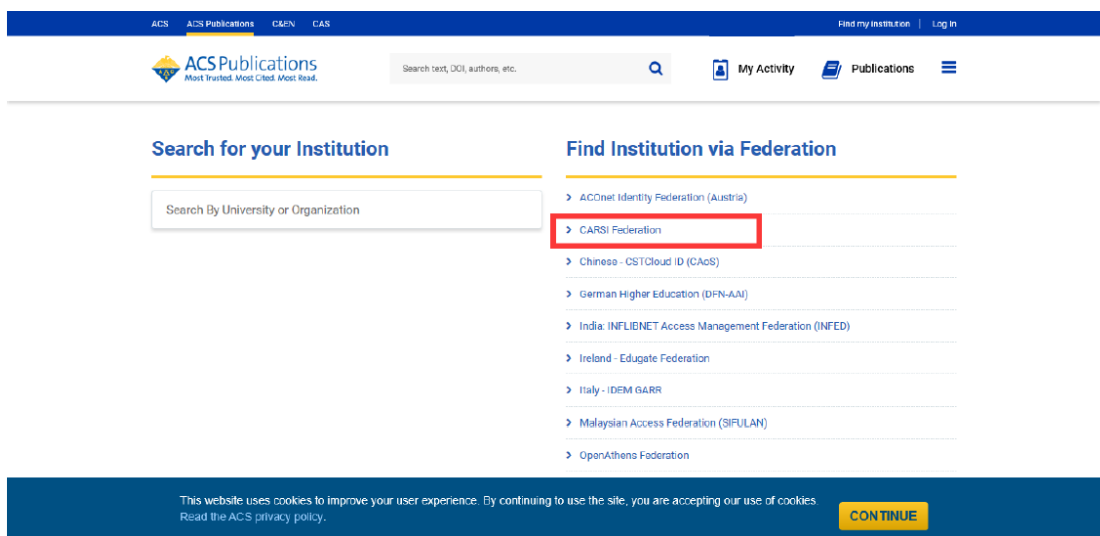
ACS ACS Publications C&EN CAS

Find my institution | Log In

ACS Publications
Most Trusted. Most Cited. Most Read.

Search text, DOI, authors, etc.

My Activity

Publications

Search for your Institution

Search By University or Organization

Find Institution via Federation

ACOnet Identity Federation (Austria)

CARSI Federation

Chinese - CSTCloud ID (CAoS)

German Higher Education (DFN-AAI)

India: INFLIBNET Access Management Federation (INFED)

Ireland - Edugate Federation

Italy - IDEM GARR

Malaysian Access Federation (SIFULAN)

OpenAthens Federation

This website uses cookies to improve your user experience. By continuing to use the site, you are accepting our use of cookies. Read the ACS privacy policy.

CONTINUE